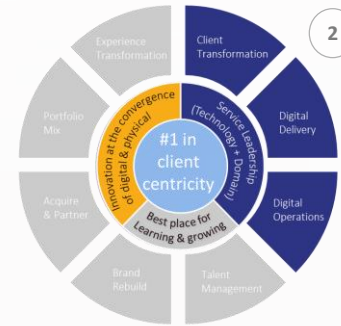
2

Experience Transformation

Client Transformation

Portfolio Mix

Innovation at the convergence of digital & physical

#1 in client centricity

Service Leadership (Technology + Domain)

Digital Delivery

Acquire & Partner

Best place for Learning & growing

Digital Operations

Brand Rebuild

Talent Management